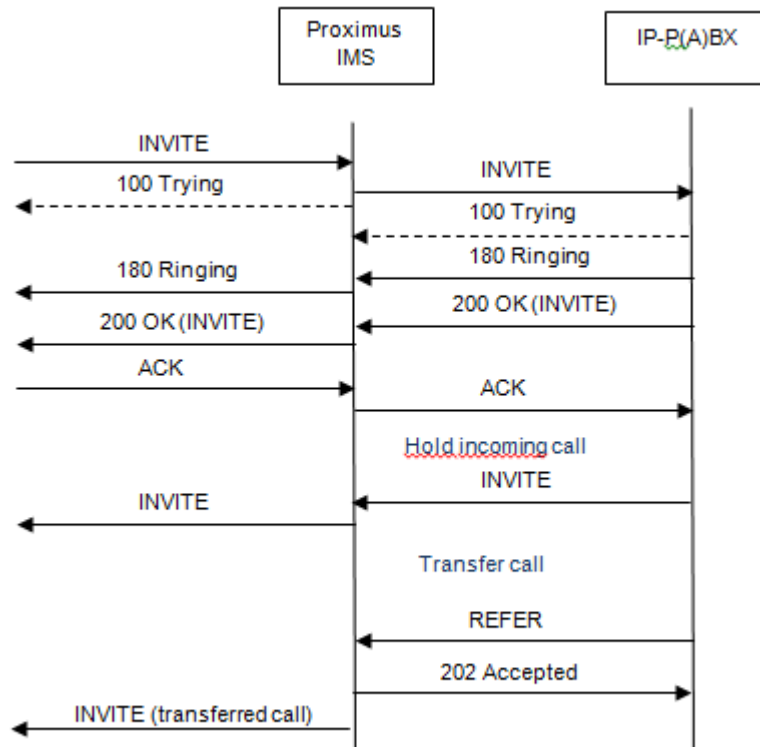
Proximus IMS

IP-P(A)BX

INVITE

INVITE

100 Trying

100 Trying

180 Ringing

180 Ringing

200 OK (INVITE)

200 OK (INVITE)

ACK

ACK

Hold incoming call

INVITE

INVITE

Transfer call

REFER

202 Accepted

INVITE (transferred call)